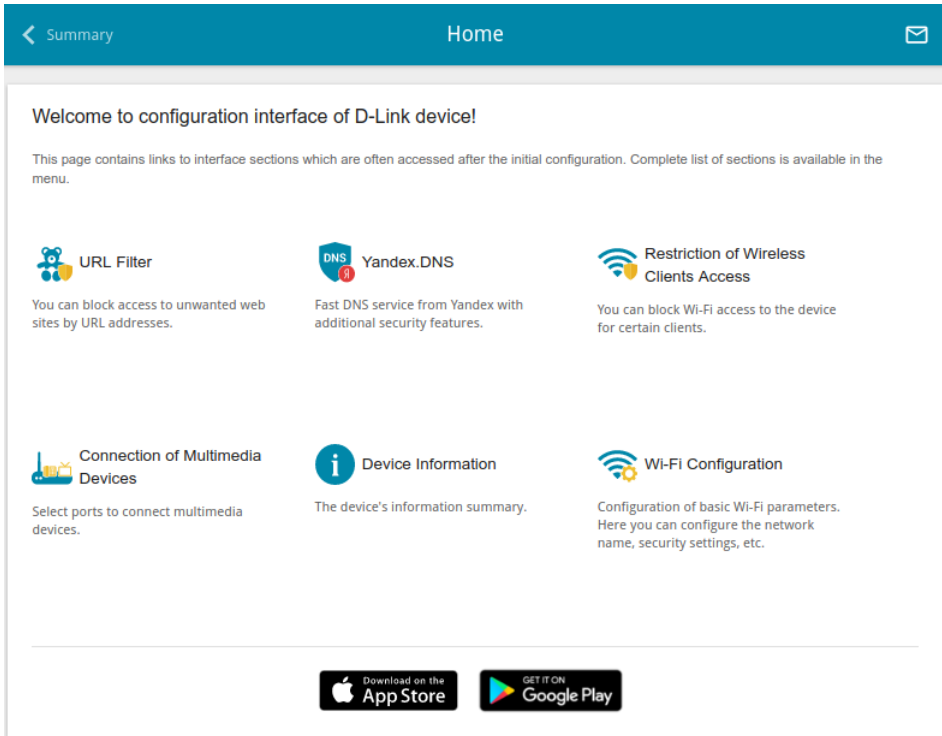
Summary

Home

Welcome to configuration interface of D-Link device!

This page contains links to interface sections which are often accessed after the initial configuration. Complete list of sections is available in the menu.

URL Filter

You can block access to unwanted web sites by URL addresses.

DNS Я

Yandex.DNS

Fast DNS service from Yandex with additional security features.

Restriction of Wireless Clients Access

You can block Wi-Fi access to the device for certain clients.

Connection of Multimedia Devices

Select ports to connect multimedia devices.

Device Information

The device's information summary.

Wi-Fi Configuration

Configuration of basic Wi-Fi parameters. Here you can configure the network name, security settings, etc.

Download on the App Store

GET IT ON Google Play